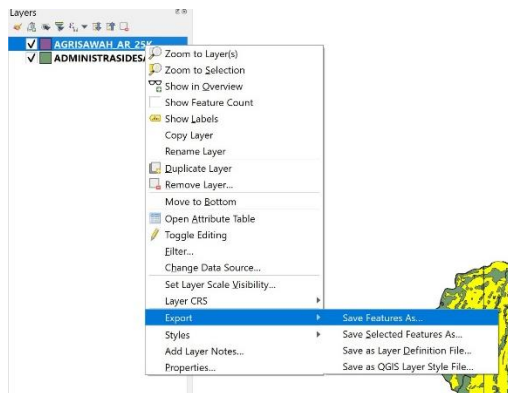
Layers

AGRISAWAH_AR_25K
ADMINISTRASIDESA

Zoom to Layer(s)
Zoom to Selection
Show in Overview
Show Feature Count
Show Labels
Copy Layer
Rename Layer
Duplicate Layer
Remove Layer...
Move to Bottom
Open Attribute Table
Toggle Editing
Filter...
Change Data Source...
Set Layer Scale Visibility...
Layer CRS
Export
Styles
Add Layer Notes...
Properties...

Save Features As...
Save Selected Features As...
Save as Layer Definition File...
Save as QGIS Layer Style File...